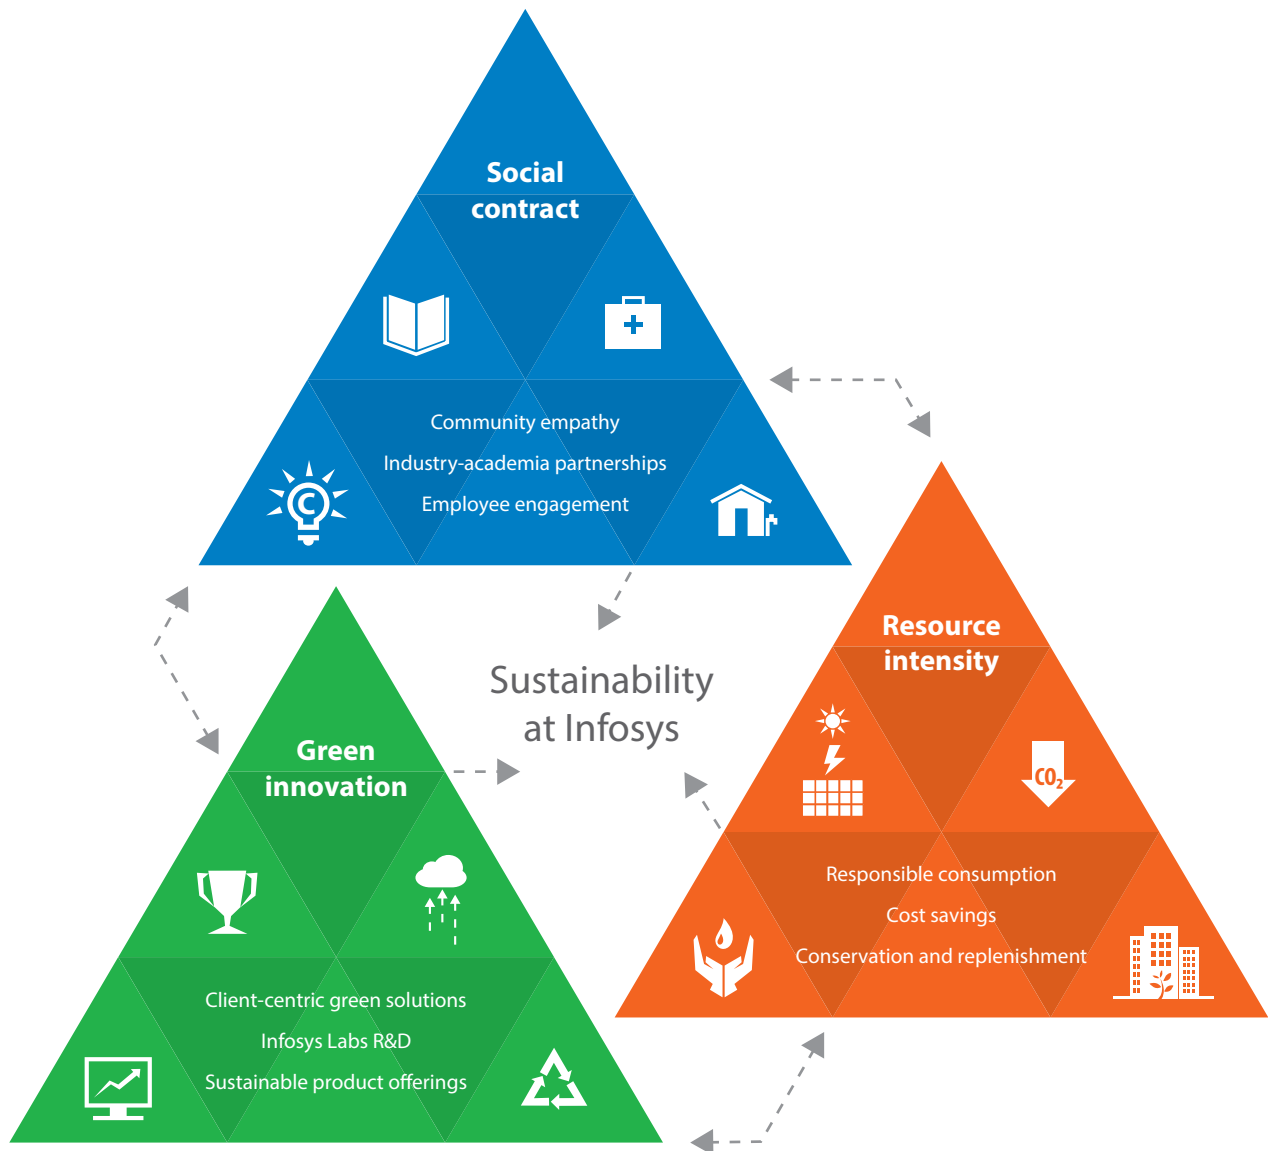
Social contract

Community empathy

Industry-academia partnerships

Employee engagement

Sustainability at Infosys

Resource intensity

$CO_2$

Responsible consumption

Cost savings

Conservation and replenishment

Green innovation

Client-centric green solutions

Infosys Labs R&D

Sustainable product offerings